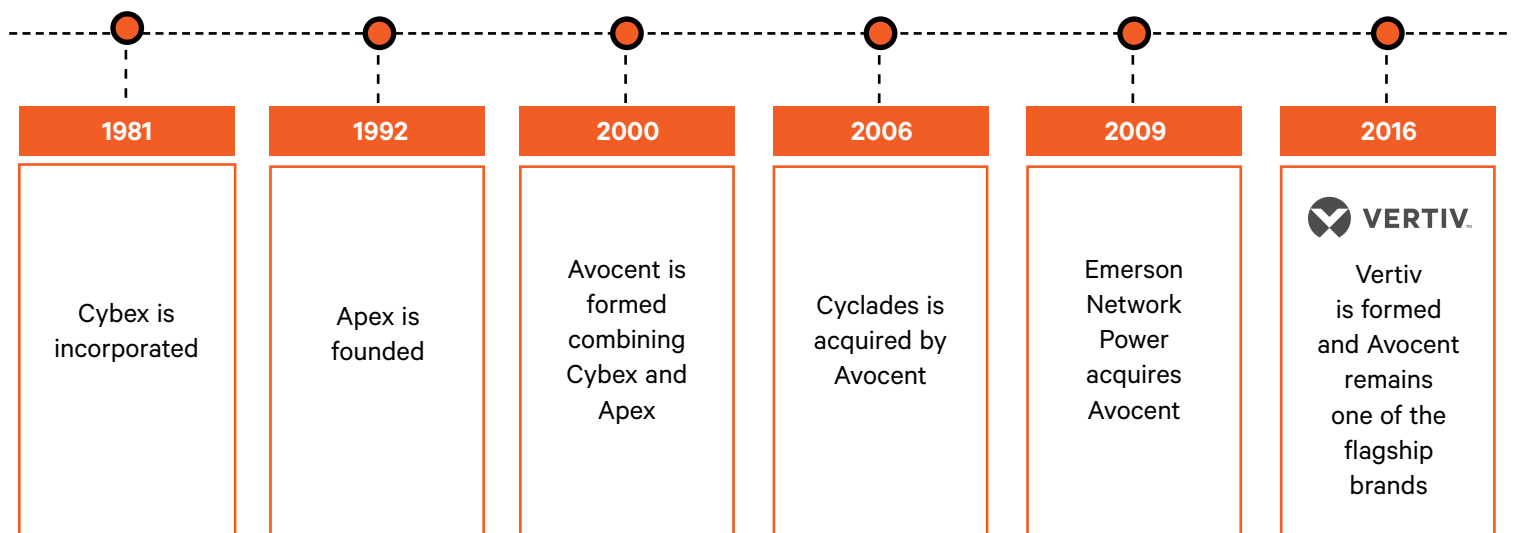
1981

Cybex is incorporated

1992

Apex is founded

2000

Avocent is formed combining Cybex and Apex

2006

Cyclades is acquired by Avocent

2009

Emerson Network Power acquires Avocent

2016

VERTIV

Vertiv is formed and Avocent remains one of the flagship brands